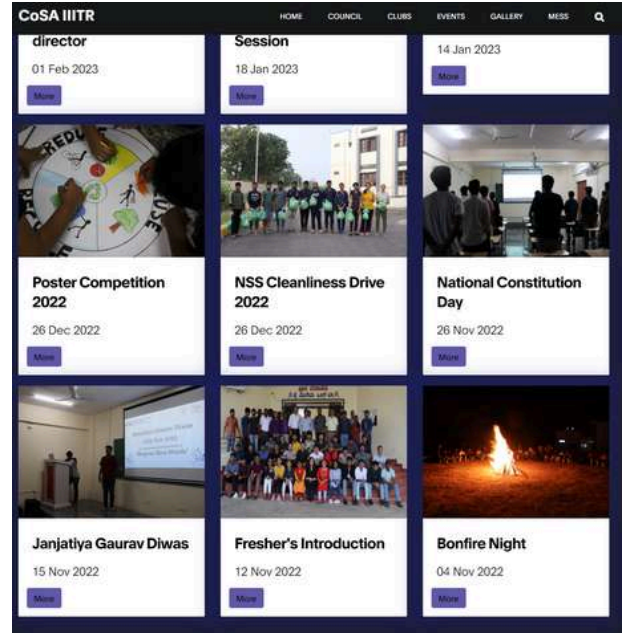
CoSA IIITR

HOME COUNCIL CLUBS EVENTS GALLERY MESS

director

01 Feb 2023

More

Session

18 Jan 2023

More

14 Jan 2023

More

REDU

USE

Poster Competition 2022

26 Dec 2022

More

NSS Cleanliness Drive 2022

26 Dec 2022

More

National Constitution Day

26 Nov 2022

More

Janjatiya Gaurav Diwas

15 Nov 2022

More

Fresher's Introduction

12 Nov 2022

More

Bonfire Night

04 Nov 2022

More